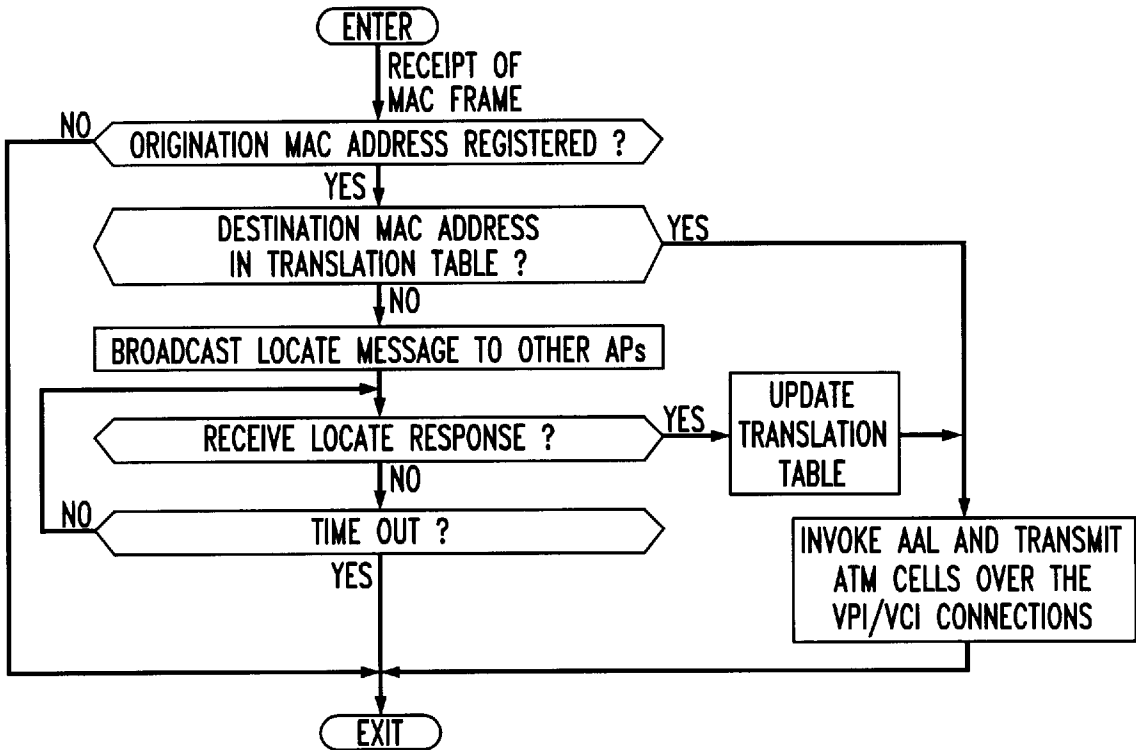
ENTER

RECEIPT OF MAC FRAME

NO

ORIGINATION MAC ADDRESS REGISTERED ?

YES

DESTINATION MAC ADDRESS IN TRANSLATION TABLE ?

YES

NO

BROADCAST LOCATE MESSAGE TO OTHER APs

RECEIVE LOCATE RESPONSE ?

YES

UPDATE TRANSLATION TABLE

NO

NO

TIME OUT ?

YES

INVOKE AAL AND TRANSMIT ATM CELLS OVER THE VPI/VCI CONNECTIONS

EXIT